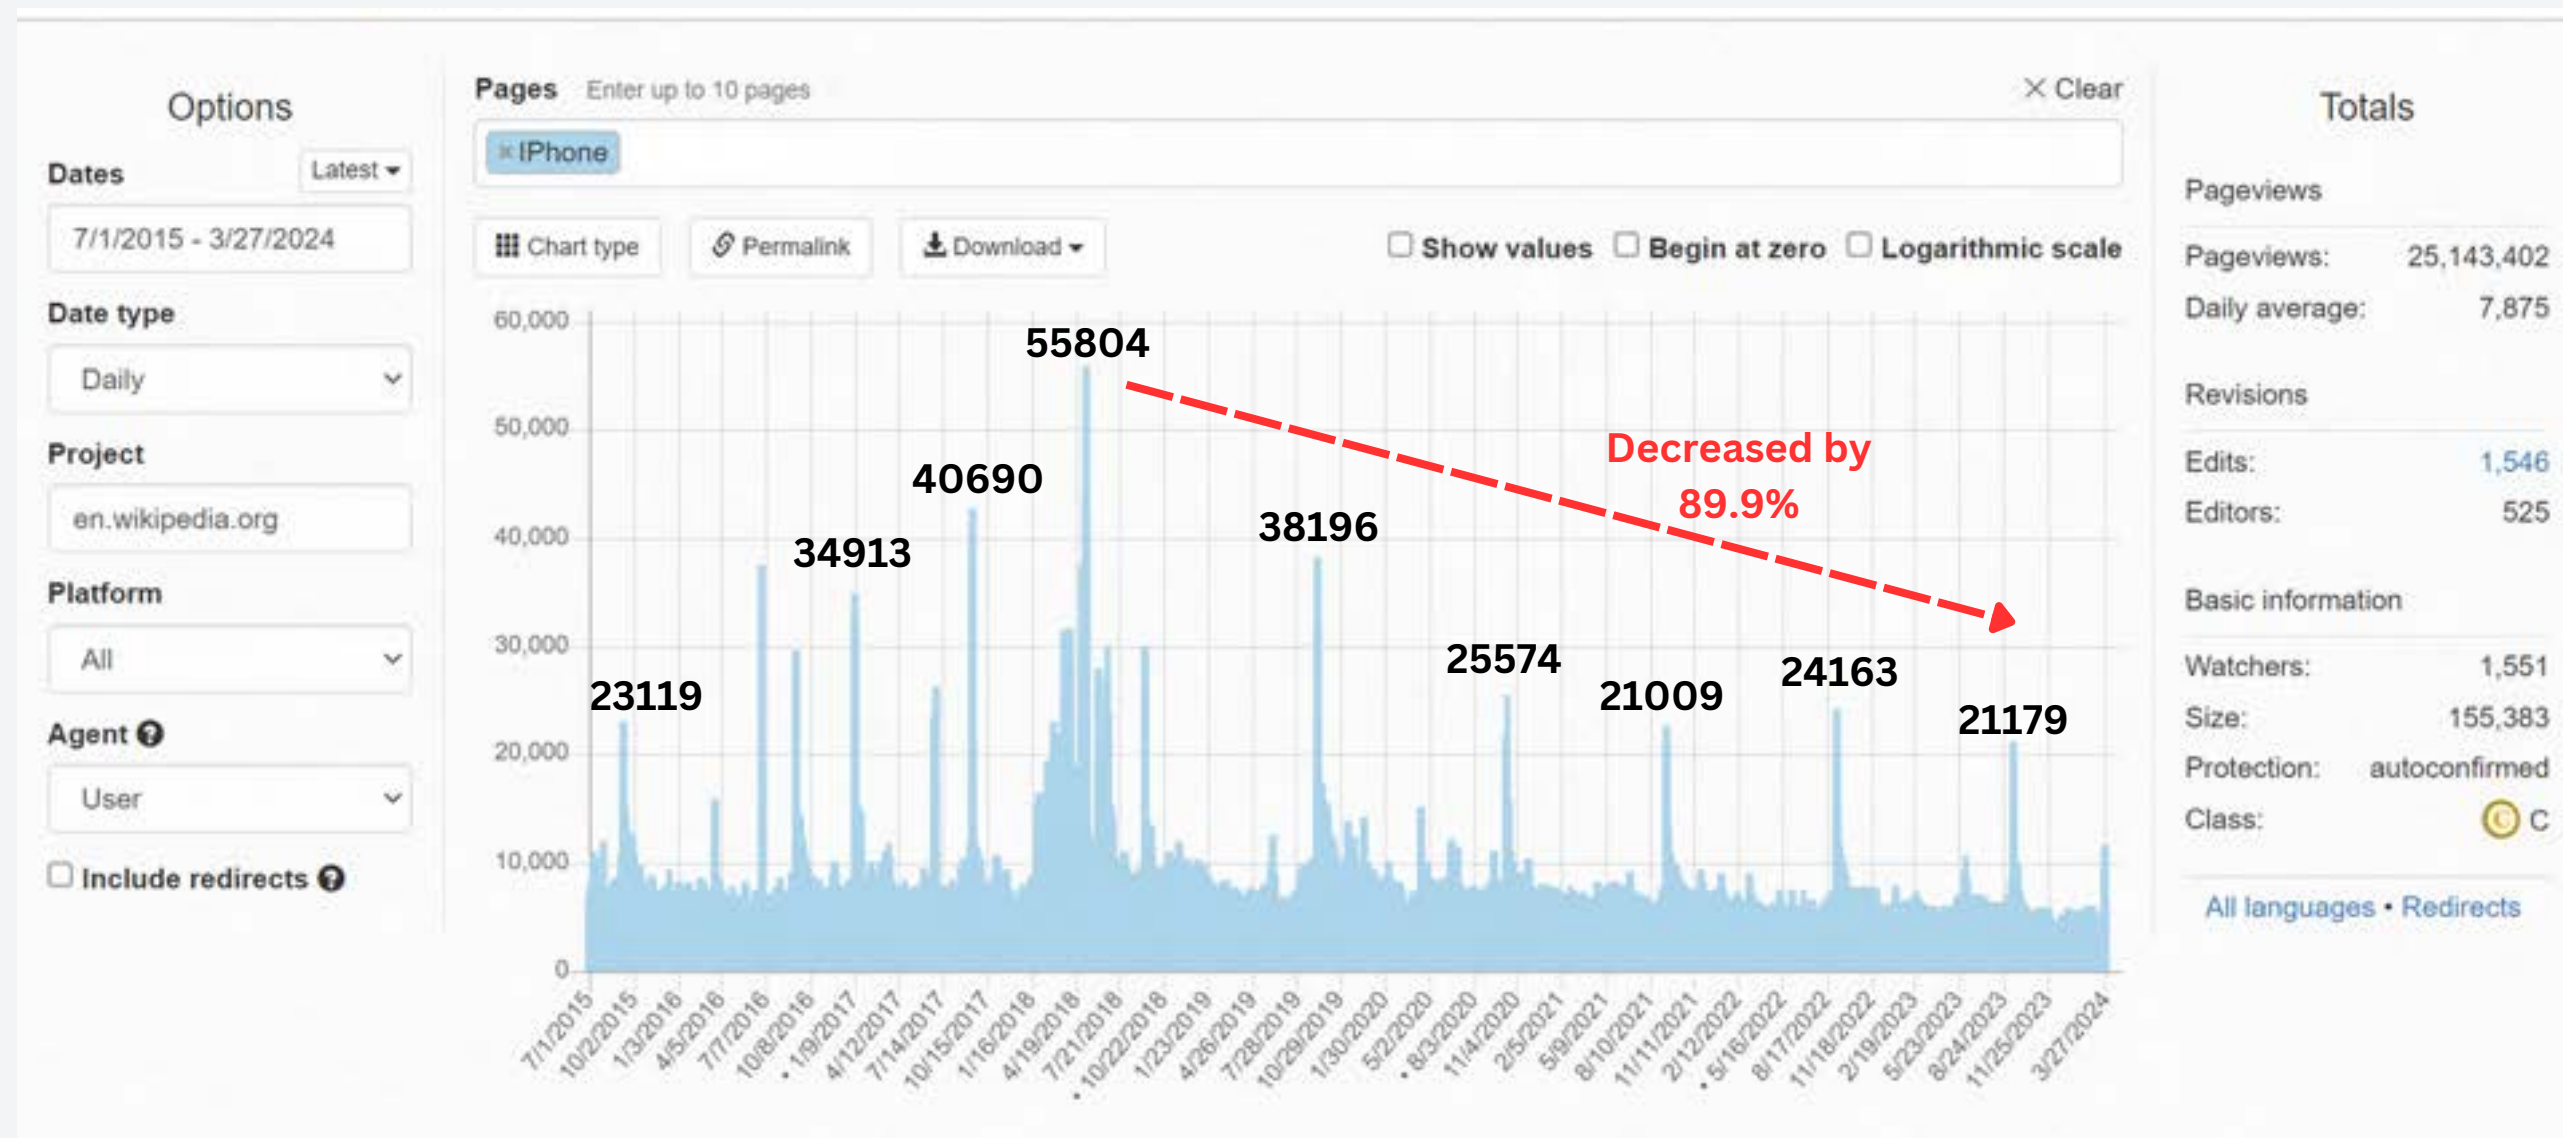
Options

Dates Latest

7/1/2015 - 3/27/2024

Date type

Daily

Project

en.wikipedia.org

Platform

All

Agent

User

Include redirects

Pages Enter up to 10 pages

× Clear

× IPhone

Chart type Permalink Download

Show values Begin at zero Logarithmic scale

60,000
50,000
40,000
30,000
20,000
10,000
0

55804

Decreased by 89.9%

40690

38196

34913

23119

25574

21009

24163

21179

7/1/2015 10/2/2015 1/3/2016 4/5/2016 7/7/2016 10/8/2016 1/9/2017 4/12/2017 7/14/2017 10/15/2017 1/16/2018 4/19/2018 7/21/2018 10/22/2018 1/23/2019 4/26/2019 7/28/2019 10/29/2019 1/30/2020 5/2/2020 8/3/2020 11/4/2020 2/5/2021 5/9/2021 8/10/2021 11/11/2021 2/12/2022 5/16/2022 8/17/2022 11/18/2022 2/19/2023 5/23/2023 8/24/2023 11/25/2023 3/27/2024

Totals

Pageviews

Pageviews: 25,143,402
Daily average: 7,875

Revisions

Edits: 1,546
Editors: 525

Basic information

Watchers: 1,551
Size: 155,383
Protection: autoconfirmed
Class: C

All languages • Redirects